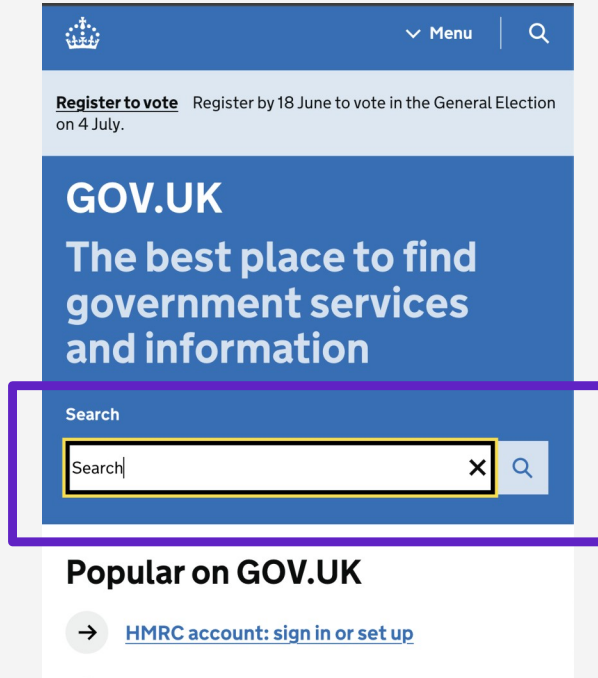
Menu

Register to vote Register by 18 June to vote in the General Election on 4 July.

GOV.UK

The best place to find government services and information

Search

Search

Popular on GOV.UK

HMRC account: sign in or set up